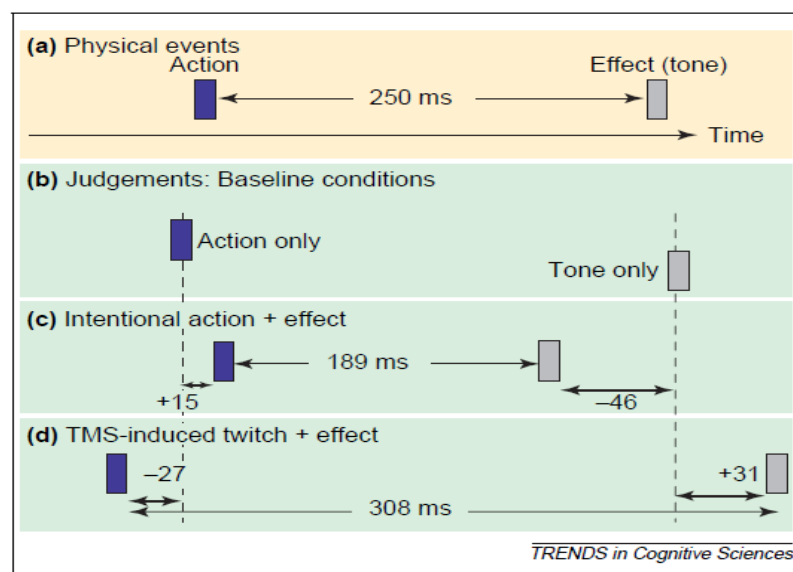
(a) Physical events

Action

250 ms

Effect (tone)

Time

(b) Judgements: Baseline conditions

Action only

Tone only

(c) Intentional action + effect

189 ms

+15

–46

(d) TMS-induced twitch + effect

–27

+31

308 ms

TRENDS in Cognitive Sciences